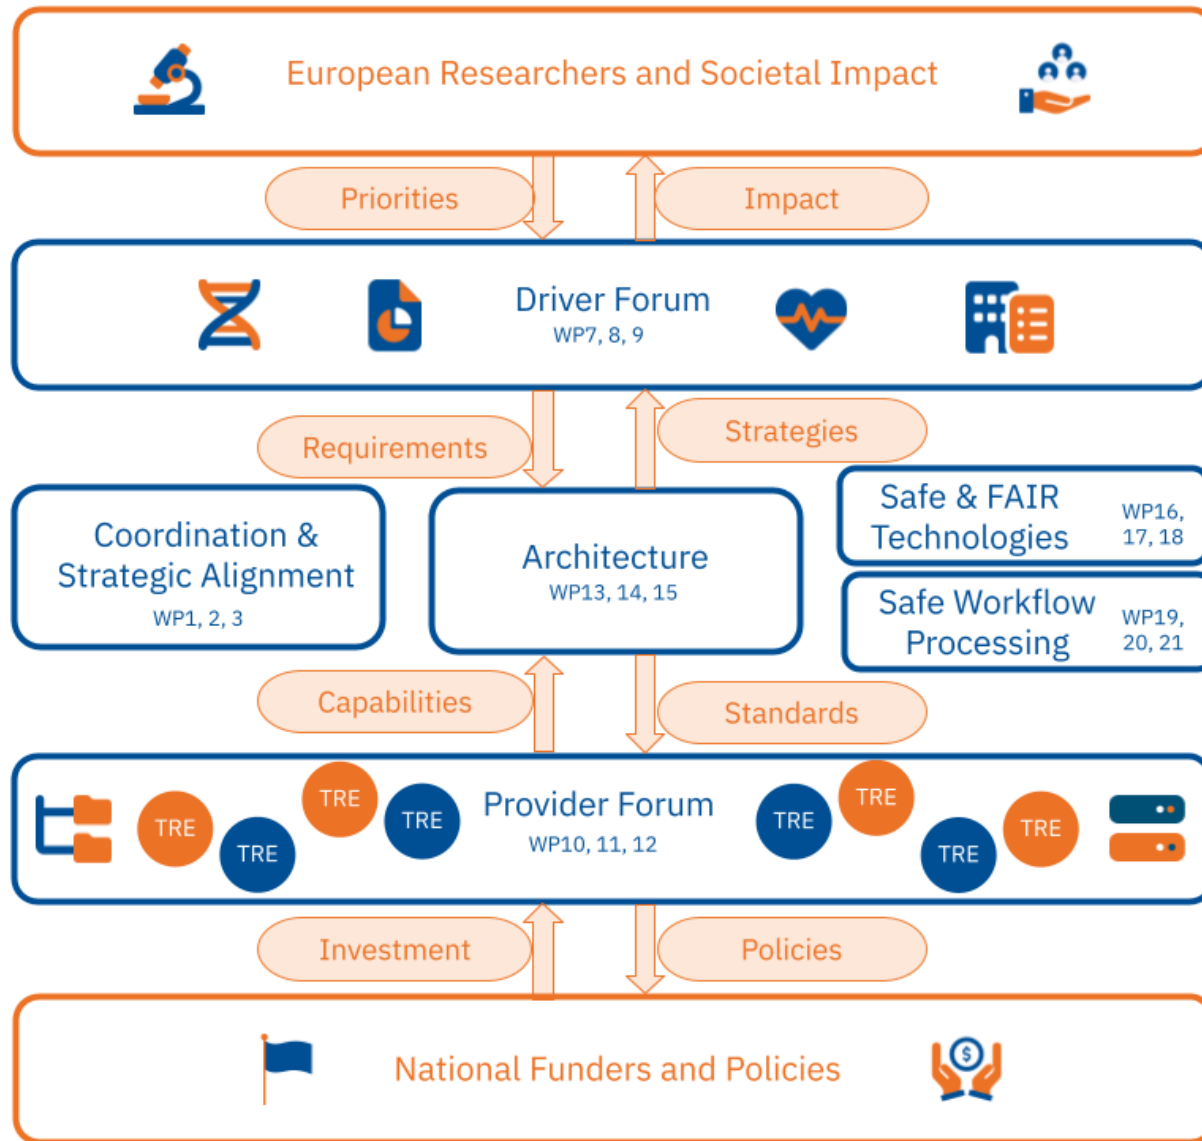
European Researchers and Societal Impact

Priorities

Impact

Driver Forum
WP7, 8, 9

Requirements

Strategies

Coordination & Strategic Alignment
WP1, 2, 3

Architecture
WP13, 14, 15

Safe & FAIR Technologies
WP16, 17, 18

Safe Workflow Processing
WP19, 20, 21

Capabilities

Standards

TRE TRE TRE TRE
Provider Forum
WP10, 11, 12
TRE TRE TRE TRE

Investment

Policies

National Funders and Policies